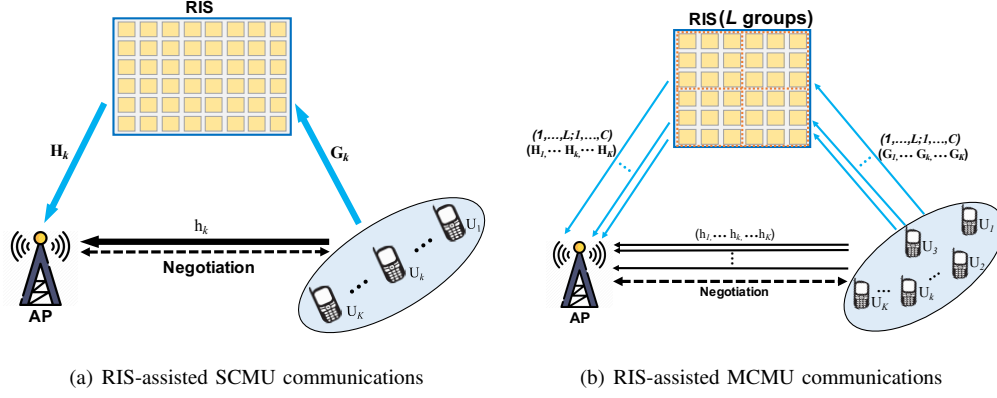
RIS

$\mathbf{H}_k$

$\mathbf{G}_k$

$\mathrm{h}_k$

Negotiation

$\mathrm{U}_1$

$\mathrm{U}_k$

$\mathrm{U}_K$

AP

(a) RIS-assisted SCMU communications

RIS($L$ groups)

$(1,\ldots,L;1,\ldots,C)$
$(\mathbf{H}_1,\cdots \mathbf{H}_k,\cdots \mathbf{H}_K)$

$(1,\ldots,L;1,\ldots,C)$
$(\mathbf{G}_1,\cdots \mathbf{G}_k,\cdots \mathbf{G}_K)$

$(\mathrm{h}_1,\cdots \mathrm{h}_k,\cdots \mathrm{h}_K)$

Negotiation

$\mathrm{U}_1$

$\mathrm{U}_2$

$\mathrm{U}_3$

$\mathrm{U}_k$

$\mathrm{U}_K$

AP

(b) RIS-assisted MCMU communications